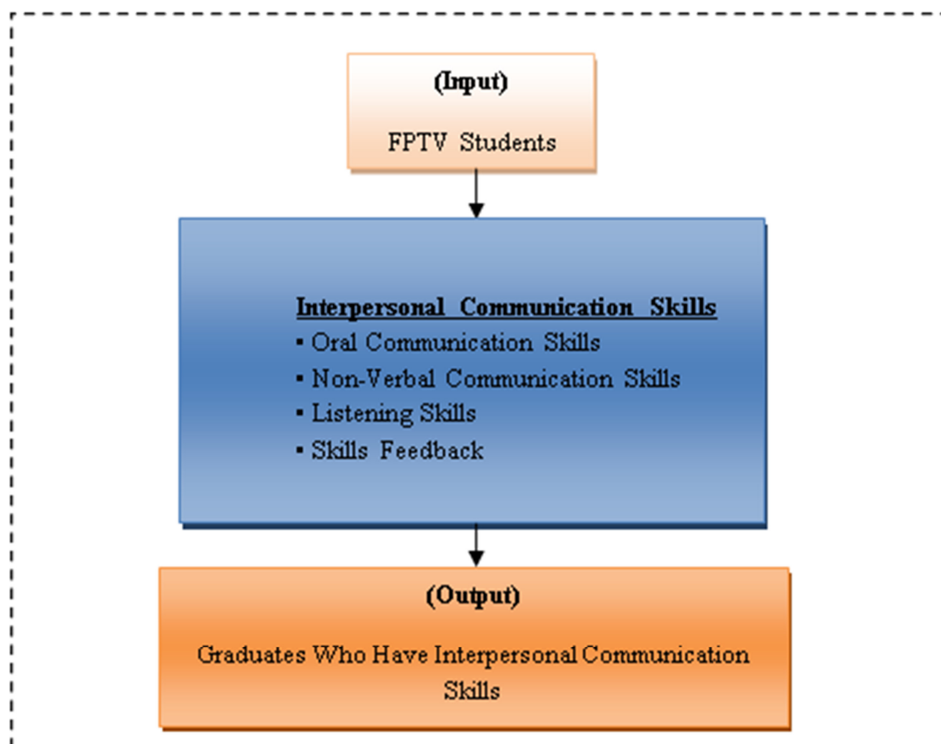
(Input)

FPTV Students

Interpersonal Communication Skills
▪ Oral Communication Skills
▪ Non-Verbal Communication Skills
▪ Listening Skills
▪ Skills Feedback

(Output)

Graduates Who Have Interpersonal Communication Skills